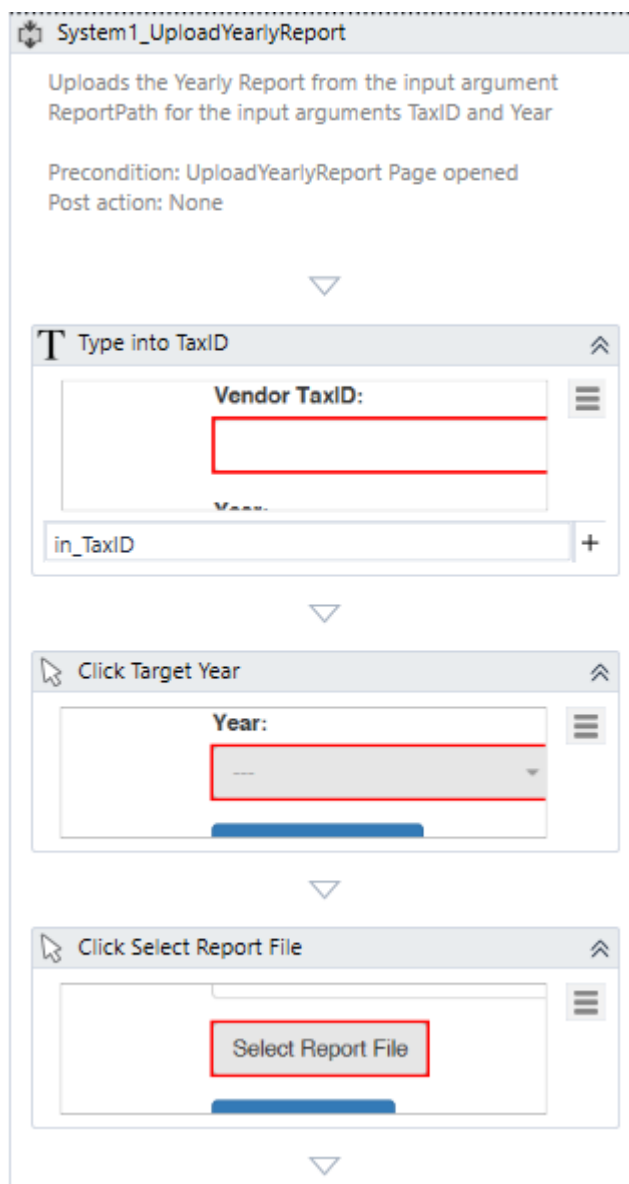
System1_UploadYearlyReport

Uploads the Yearly Report from the input argument ReportPath for the input arguments TaxID and Year

Precondition: UploadYearlyReport Page opened
Post action: None

Type into TaxID

Vendor TaxID:

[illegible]

in_TaxID

+

Click Target Year

Year:

---

Click Select Report File

Select Report File